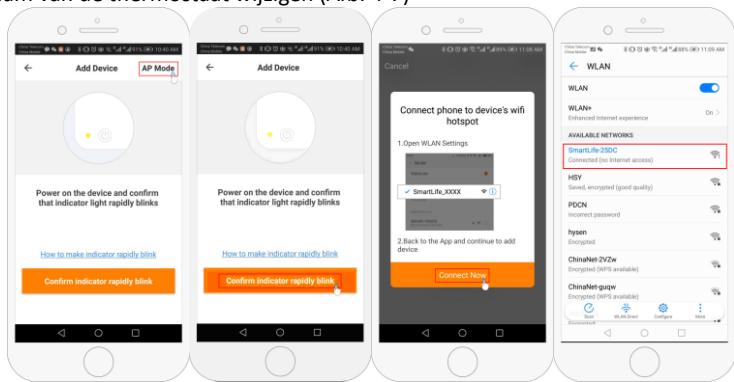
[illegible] van de thermostaat wijzigen (AKA: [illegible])

China Telecom China Mobile 91% 10:40 AM
Add Device
AP Mode
Power on the device and confirm that indicator light rapidly blinks
How to make indicator rapidly blink
Confirm indicator rapidly blink

China Telecom China Mobile 91% 10:40 AM
Add Device
Power on the device and confirm that indicator light rapidly blinks
How to make indicator rapidly blink
Confirm indicator rapidly blink

Cancel
Connect phone to device's wifi hotspot
1.Open WLAN Settings
SmartLife_XXXX
2.Back to the App and continue to add device
Connect Now

11:09 AM
WLAN
WLAN
WLAN+
Enhanced Internet experience
On
AVAILABLE NETWORKS
SmartLife-25DC
Connected (no Internet access)
HSY
Saved, encrypted (good quality)
PDCN
Incorrect password
hysen
Encrypted
ChinaNet-2VZw
Encrypted (WPS available)
ChinaNet-guqw
Encrypted (WPS available)
Scan
WLAN Direct
Configure
More